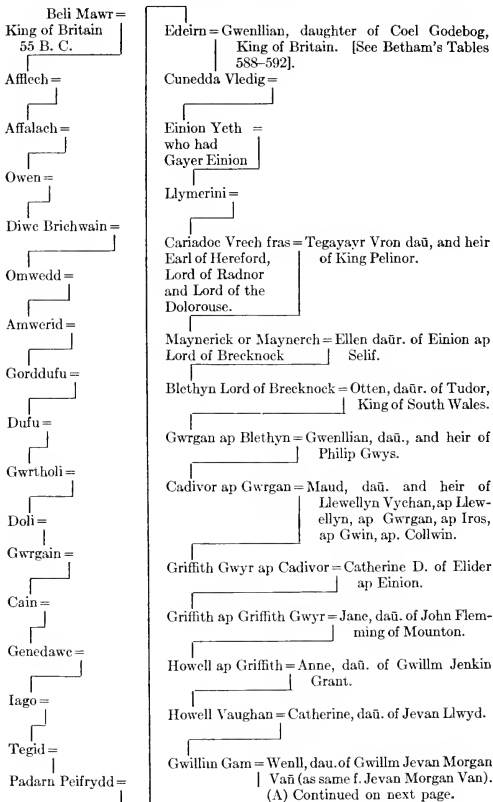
Beli Mawr =
King of Britain
55 B. C.

Afflech =

Affalach =

Owen =

Diwc Brichwain =

Omwedd =

Amwerid =

Gorddufu =

Dufu =

Gwrtholi =

Doli =

Gwrgain =

Cain =

Genedawc =

Iago =

Tegid =

Padarn Peifrydd =

Edeirn = Gwenllian, daughter of Coel Godebog, King of Britain. [See Betham's Tables 588–592].

Cunedda Vledig =

Einion Yeth =
who had
Gayer Einion

Llymerini =

Cariadoc Vrech fras = Tegayayr Vron daū, and heir
Earl of Hereford, of King Pelinor.
Lord of Radnor
and Lord of the
Dolorouse.

Maynerick or Maynerch = Ellen daūr. of Einion ap
Lord of Brecknock Selif.

Blethyn Lord of Brecknock = Otten, daūr. of Tudor, King of South Wales.

Gwrgan ap Blethyn = Gwenllian, daū., and heir of Philip Gwys.

Cadivor ap Gwrgan = Maud, daū. and heir of Llewellyn Vychan, ap Llewellyn, ap Gwrgan, ap Iros, ap Gwin, ap. Collwin.

Griffith Gwyr ap Cadivor = Catherine D. of Elider ap Einion.

Griffith ap Griffith Gwyr = Jane, daū. of John Flemming of Mounton.

Howell ap Griffith = Anne, daū. of Gwillm Jenkin Grant.

Howell Vaughan = Catherine, daū. of Jevan Llwyd.

Gwillim Gam = Wenll, dau. of Gwillm Jevan Morgan Vañ (as same f. Jevan Morgan Van).
(A) Continued on next page.